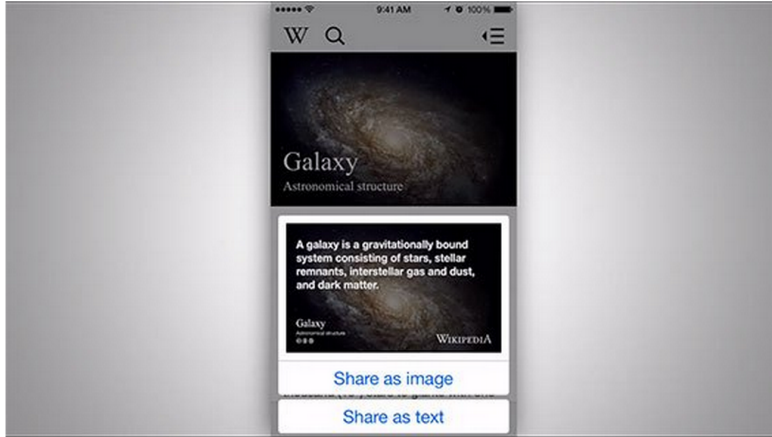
9:41 AM 100%

W

Galaxy

Astronomical structure

A galaxy is a gravitationally bound system consisting of stars, stellar remnants, interstellar gas and dust, and dark matter.

Galaxy

Astronomical structure

WIKIPEDIA

Share as image

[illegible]

Share as text